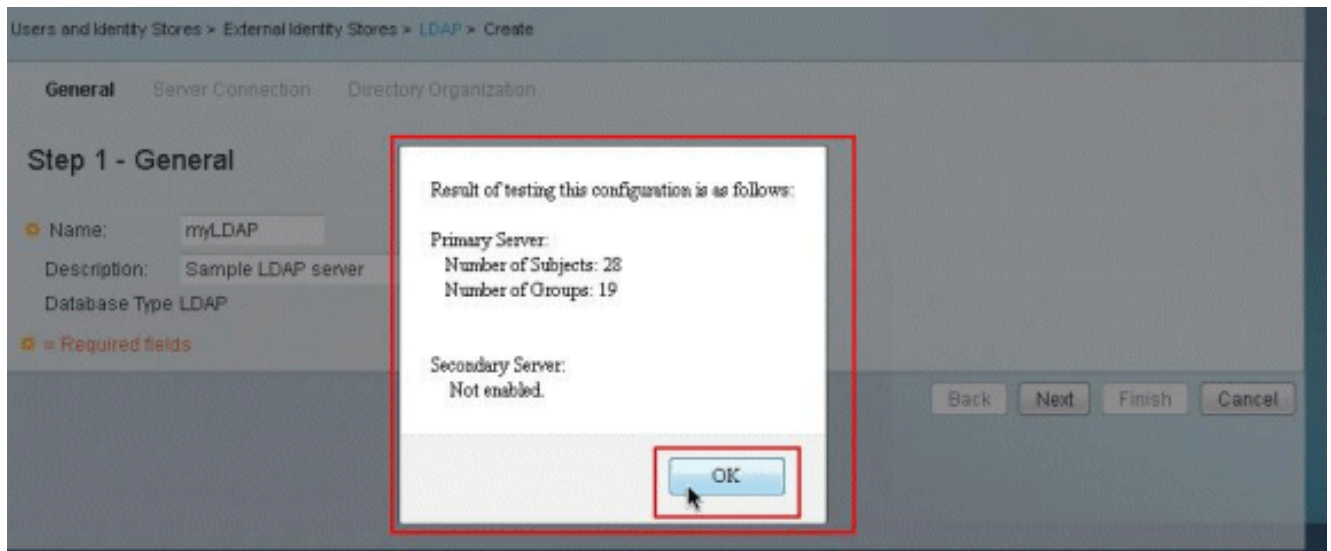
Users and Identity Stores > External Identity Stores > LDAP > Create

General Server Connection Directory Organization

Step 1 - General

Name: myLDAP

Description: Sample LDAP server

Database Type LDAP

= Required fields

Result of testing this configuration is as follows:

Primary Server:
Number of Subjects: 28
Number of Groups: 19

Secondary Server:
Not enabled.

OK

Back Next Finish Cancel